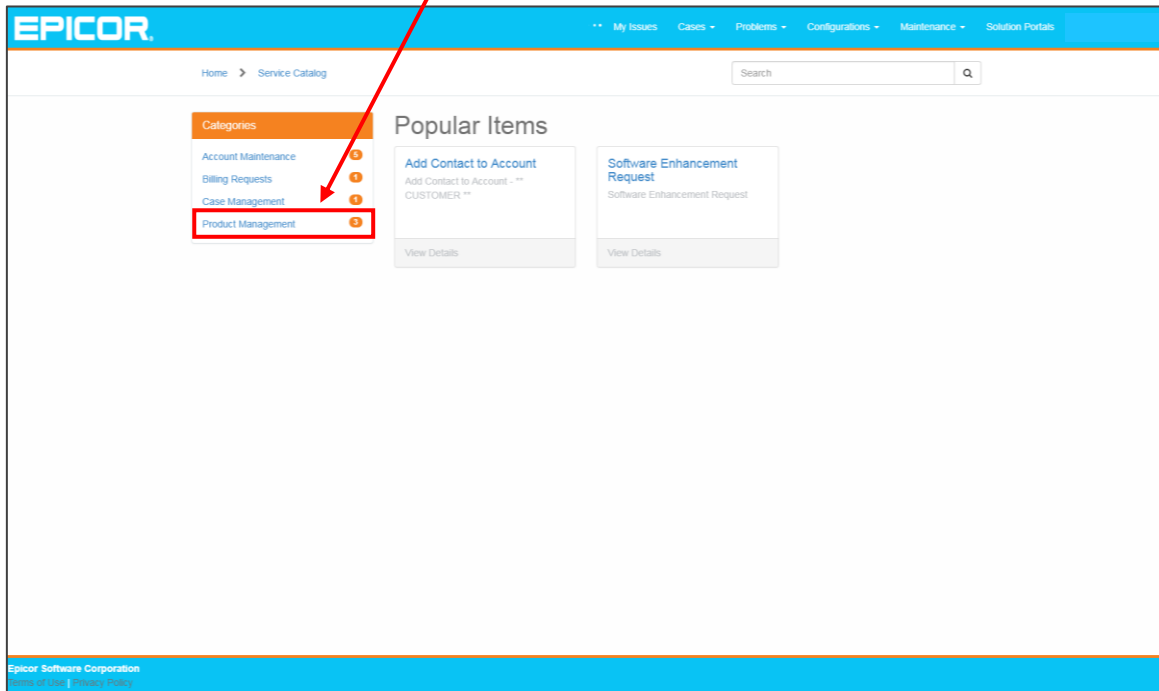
EPICOR.

My Issues Cases Problems Configurations Maintenance Solution Portals

Home > Service Catalog

Search

Categories

Account Maintenance 5
Billing Requests 1
Case Management 1
Product Management 3

Popular Items

Add Contact to Account
Add Contact to Account - ** CUSTOMER **
View Details

Software Enhancement Request
Software Enhancement Request
View Details

Epicor Software Corporation
Terms of Use | Privacy Policy